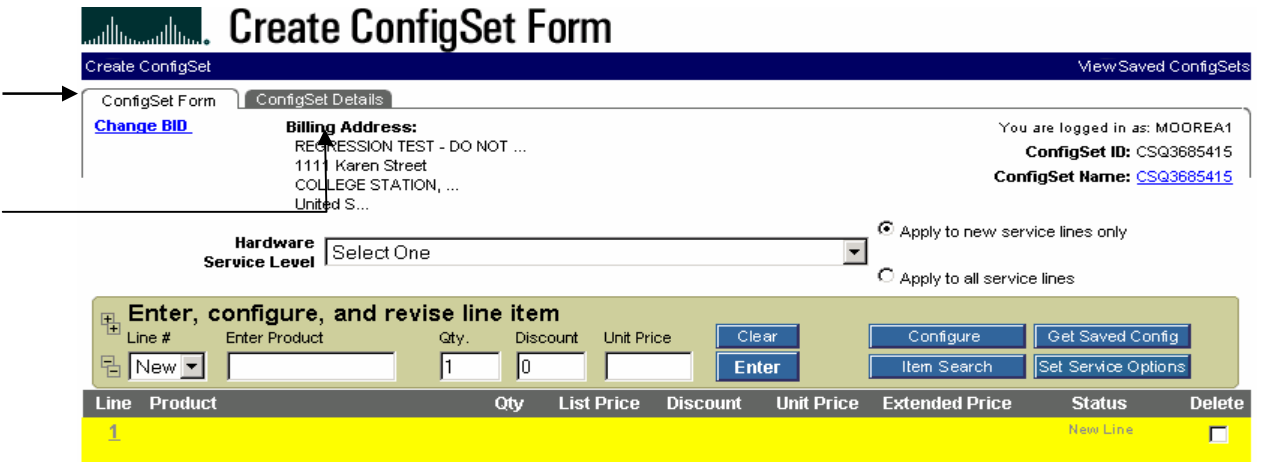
Create ConfigSet Form

Create ConfigSet

View Saved ConfigSets

ConfigSet Form

ConfigSet Details

Change BID

Billing Address:
REGRESSION TEST - DO NOT ...
1111 Karen Street
COLLEGE STATION, ...
United S...

You are logged in as: MOOREA1
ConfigSet ID: CSQ3685415
ConfigSet Name: CSQ3685415

Hardware Service Level

Select One

Apply to new service lines only

Apply to all service lines

Enter, configure, and revise line item

Line #

Enter Product

Qty.

Discount

Unit Price

New

1

0

Clear

Enter

Configure

Get Saved Config

Item Search

Set Service Options

| Line | Product | Qty | List Price | Discount | Unit Price | Extended Price | Status | Delete |
|---|---|---|---|---|---|---|---|---|
| 1 | | | | | | | New Line | |